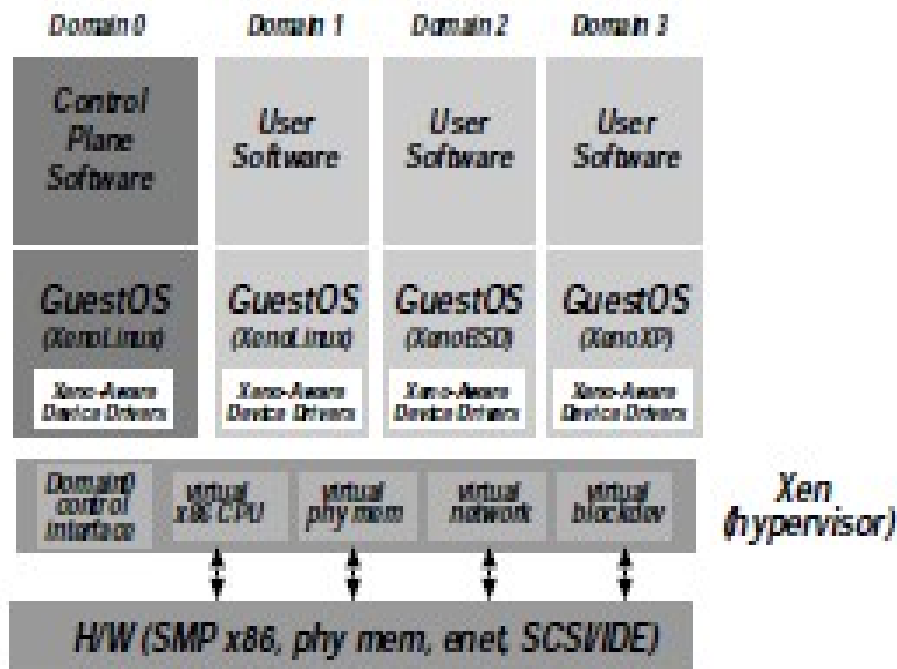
Domain 0

Control Plane Software

GuestOS (XenoLinux)

Xeno-Aware Device Drivers

Domain 1

User Software

GuestOS (XenoLinux)

Xeno-Aware Device Drivers

Domain 2

User Software

GuestOS (XenoBSD)

Xeno-Aware Device Drivers

Domain 3

User Software

GuestOS (XenoXP)

Xeno-Aware Device Drivers

Domain0 control interface

virtual x86 CPU

virtual phy mem

virtual network

virtual blockdev

Xen (hypervisor)

H/W (SMP x86, phy mem, enet, SCSI/IDE)